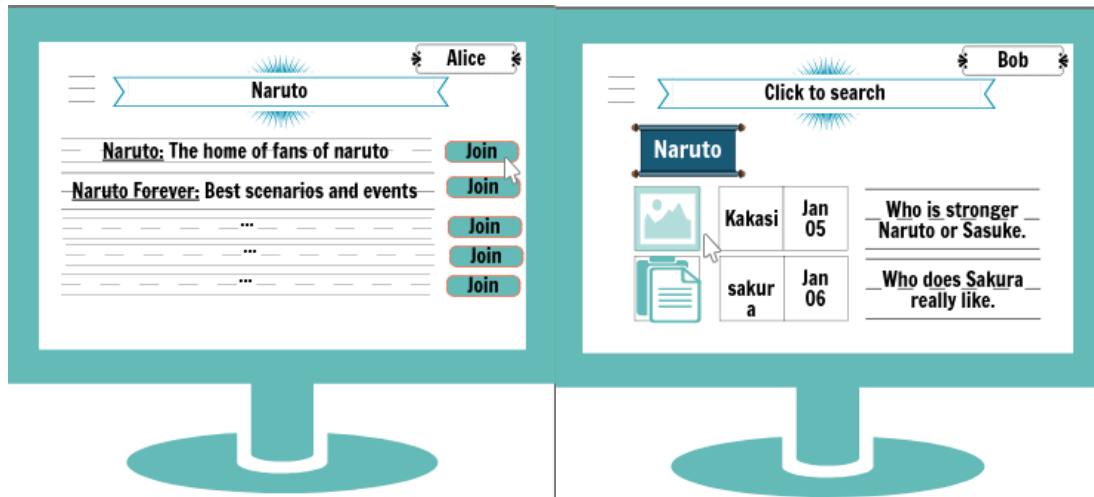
Alice

Naruto

Naruto: The home of fans of naruto
Join

Naruto Forever: Best scenarios and events
Join

...
Join

...
Join

...
Join

Bob

Click to search

Naruto

| Kakasi | Jan 05 |
|---|---|
| sakura | Jan 06 |

Who is stronger Naruto or Sasuke.

Who does Sakura really like.